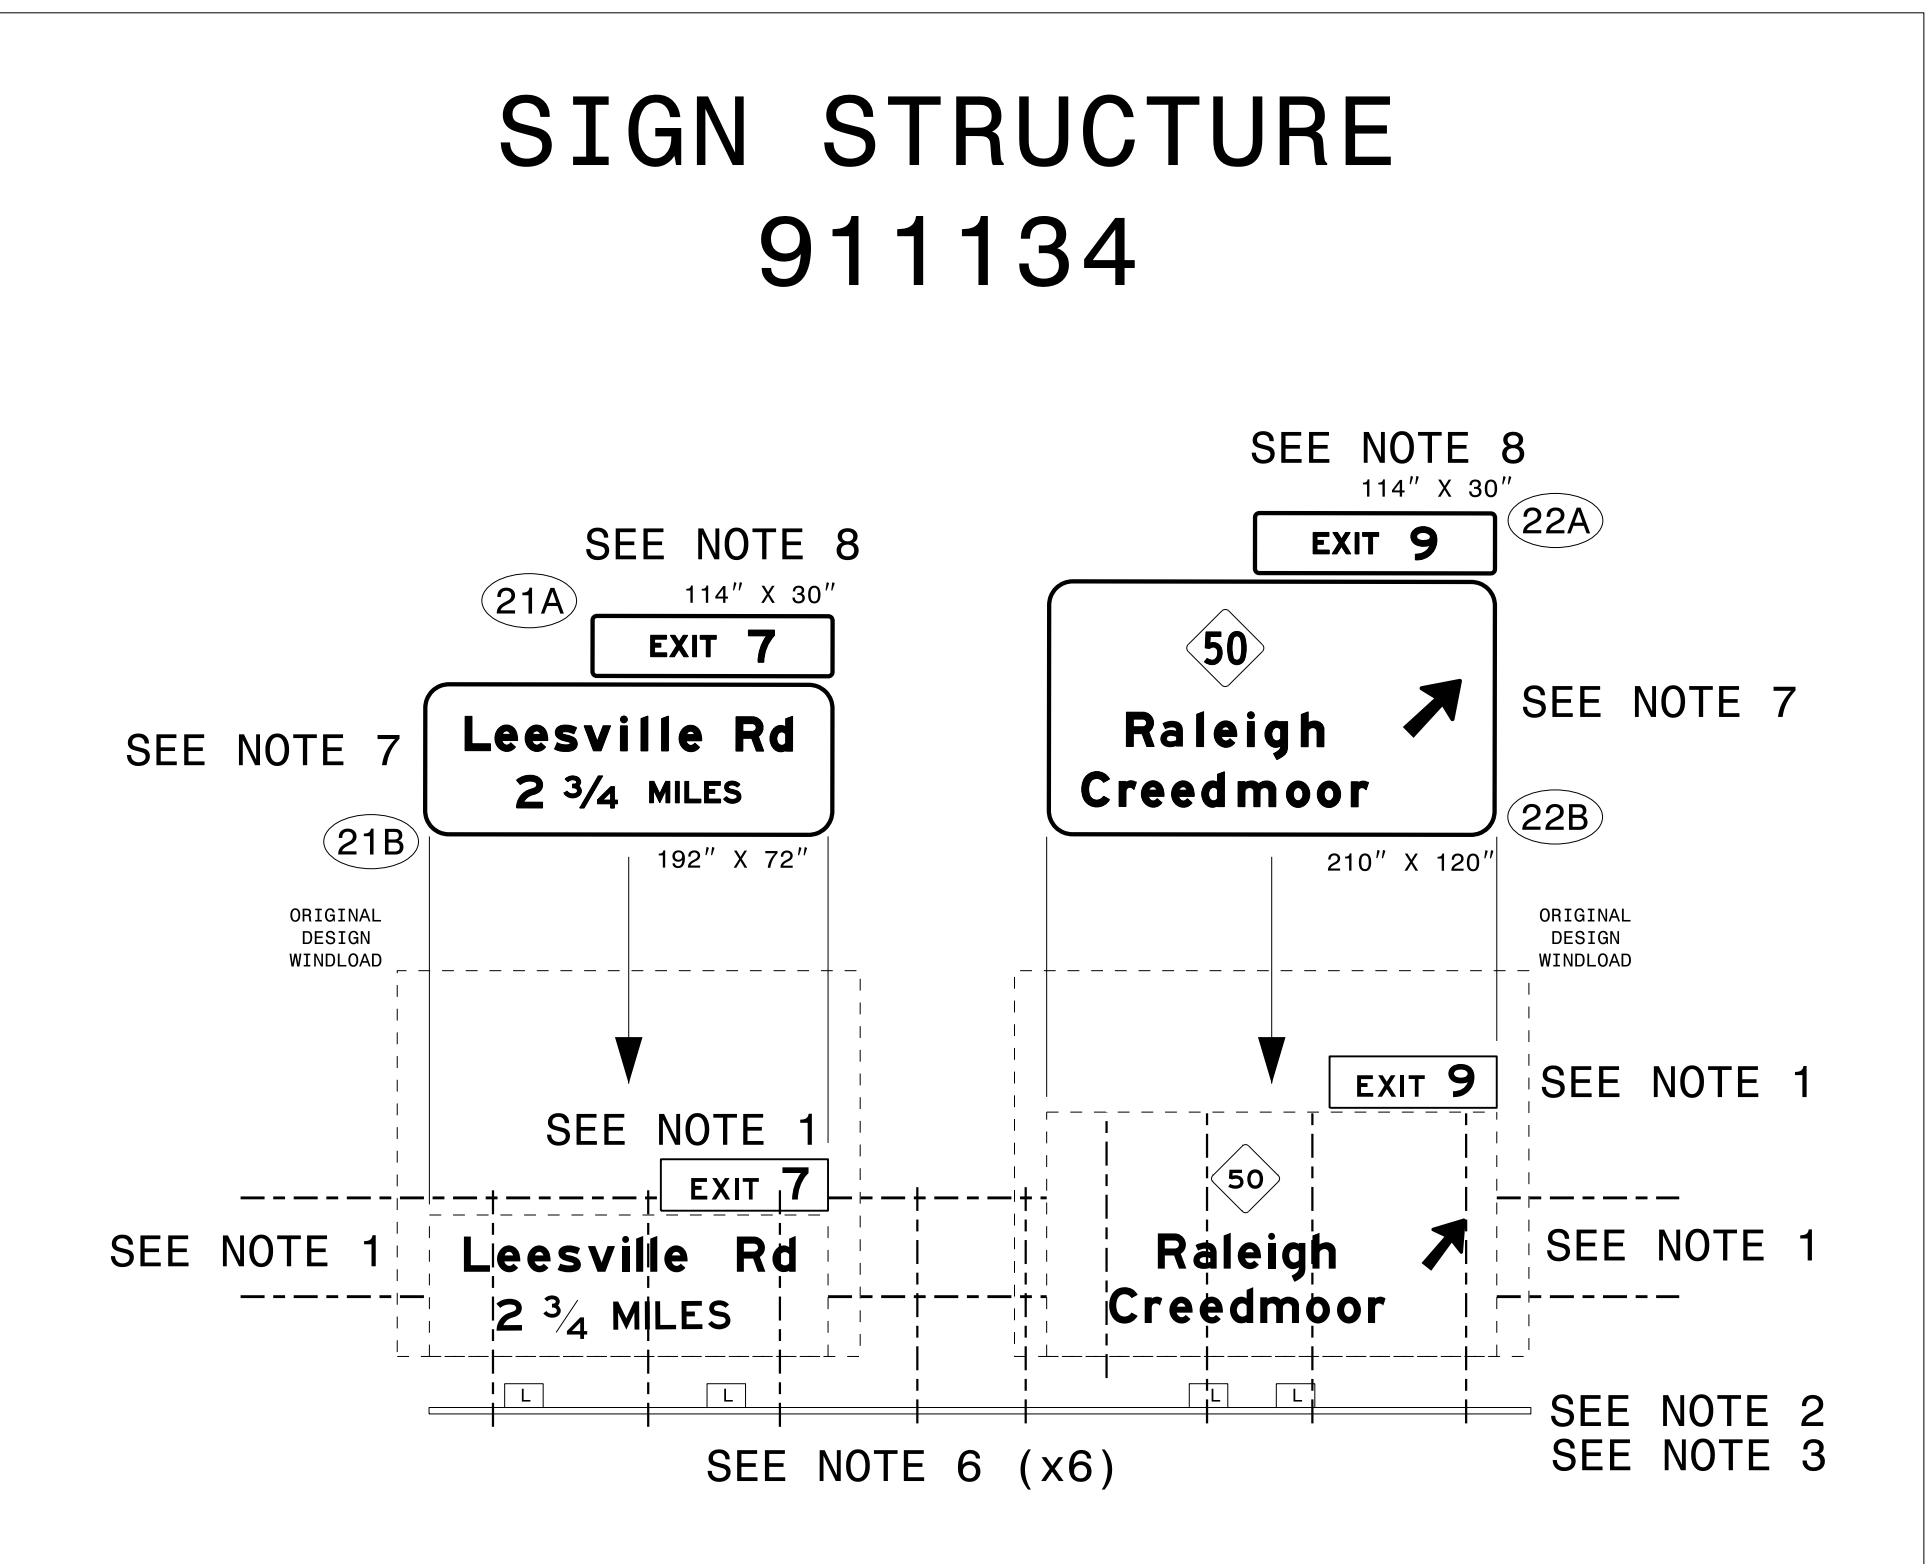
SIGN STRUCTURE
911134

SEE NOTE 8
114" X 30"
EXIT 9
22A

SEE NOTE 8
21A
114" X 30"
EXIT 7

50
Raleigh
Creedmoor

SEE NOTE 7

SEE NOTE 7
Leesville Rd
2 $\frac{3}{4}$ MILES

21B
192" X 72"

22B
210" X 120"

ORIGINAL
DESIGN
WINDLOAD

ORIGINAL
DESIGN
WINDLOAD

EXIT 9
SEE NOTE 1

SEE NOTE 1
EXIT 7

50

SEE NOTE 1
Leesville Rd
2 $\frac{3}{4}$ MILES

Raleigh
Creedmoor

SEE NOTE 1

L
L
L
L

SEE NOTE 2
SEE NOTE 3

SEE NOTE 6 (x6)